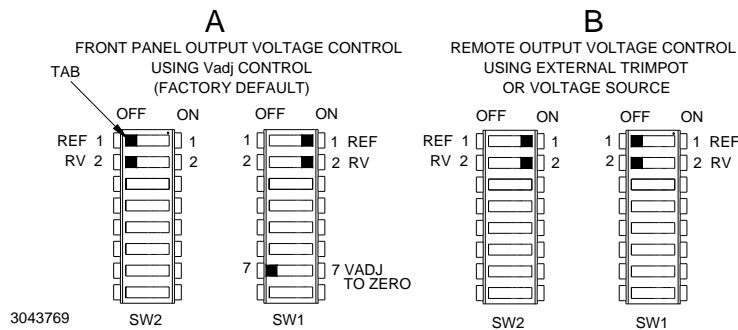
A

FRONT PANEL OUTPUT VOLTAGE CONTROL USING Vadj CONTROL (FACTORY DEFAULT)

TAB

OFF ON

REF 1 1

RV 2 2

SW2

OFF ON

1 1 REF

2 2 RV

7 7 VADJ TO ZERO

SW1

B

REMOTE OUTPUT VOLTAGE CONTROL USING EXTERNAL TRIMPOT OR VOLTAGE SOURCE

OFF ON

REF 1 1

RV 2 2

SW2

OFF ON

1 1 REF

2 2 RV

SW1

3043769